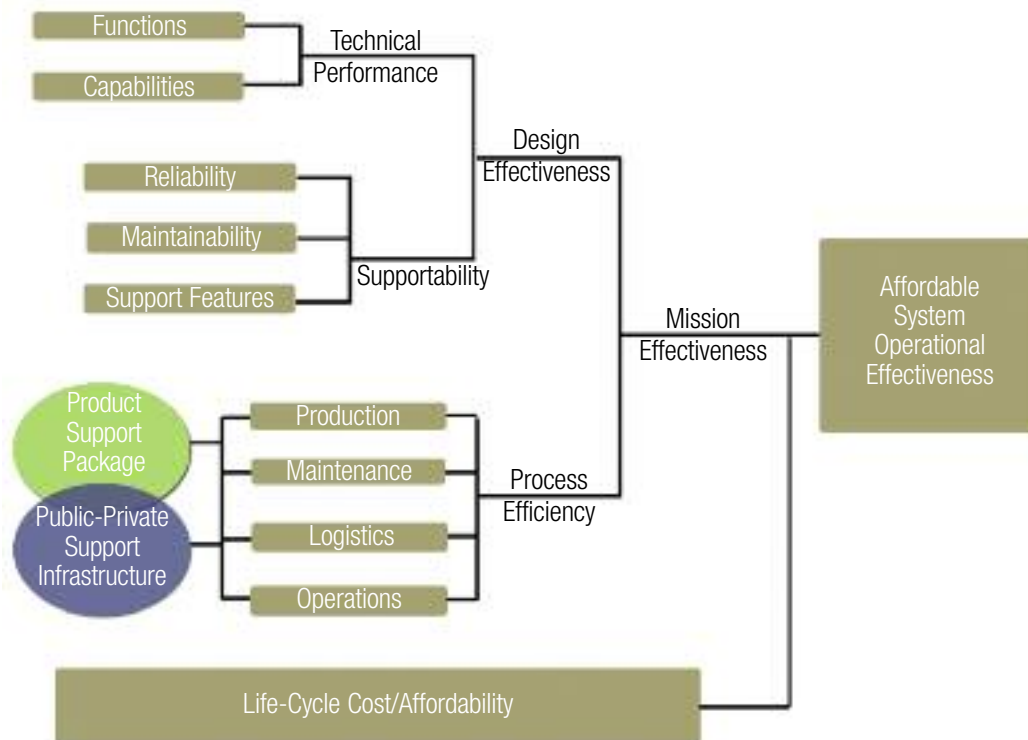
Functions

Capabilities

Technical Performance

Design Effectiveness

Reliability

Maintainability

Support Features

Supportability

Mission Effectiveness

Affordable System Operational Effectiveness

Product Support Package

Public-Private Support Infrastructure

Production

Maintenance

Logistics

Operations

Process Efficiency

Life-Cycle Cost/Affordability